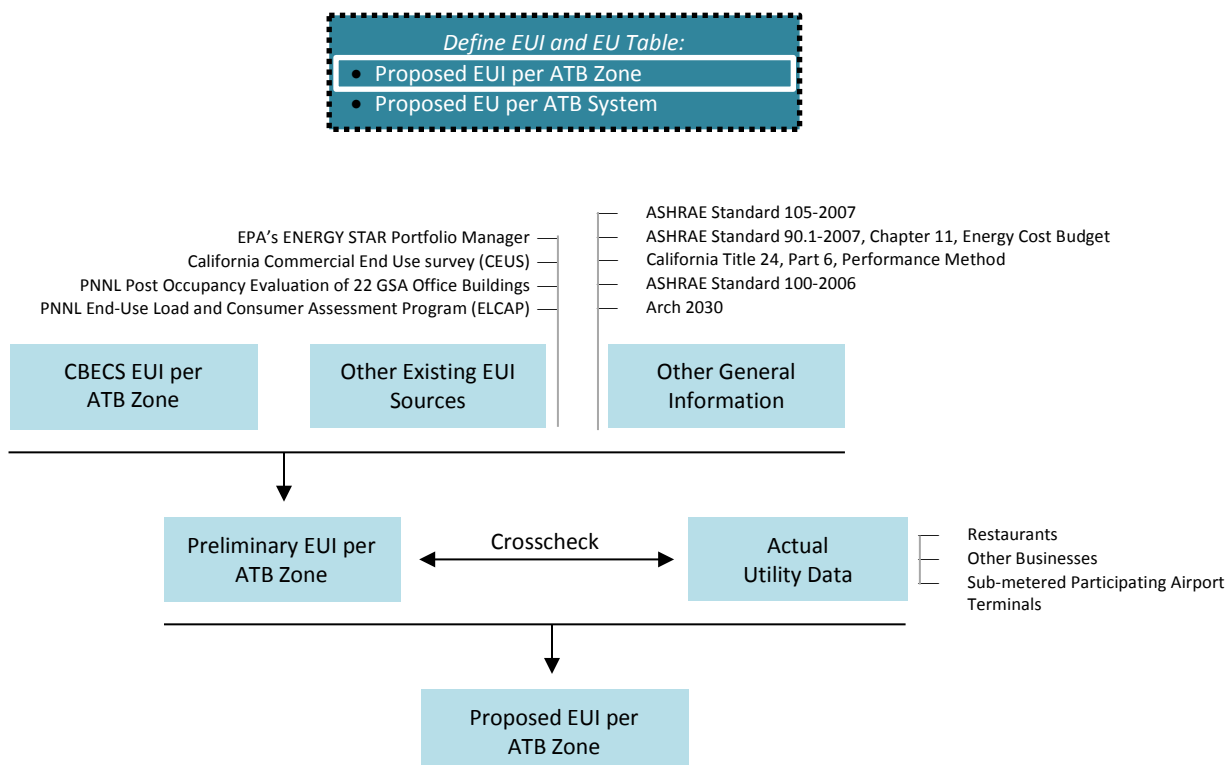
Define EUI and EU Table:
• Proposed EUI per ATB Zone
• Proposed EU per ATB System

EPA's ENERGY STAR Portfolio Manager
California Commercial End Use survey (CEUS)
PNNL Post Occupancy Evaluation of 22 GSA Office Buildings
PNNL End-Use Load and Consumer Assessment Program (ELCAP)

ASHRAE Standard 105-2007
ASHRAE Standard 90.1-2007, Chapter 11, Energy Cost Budget
California Title 24, Part 6, Performance Method
ASHRAE Standard 100-2006
Arch 2030

CBECS EUI per ATB Zone

Other Existing EUI Sources

Other General Information

Preliminary EUI per ATB Zone

Crosscheck

Actual Utility Data

Restaurants
Other Businesses
Sub-metered Participating Airport Terminals

Proposed EUI per ATB Zone